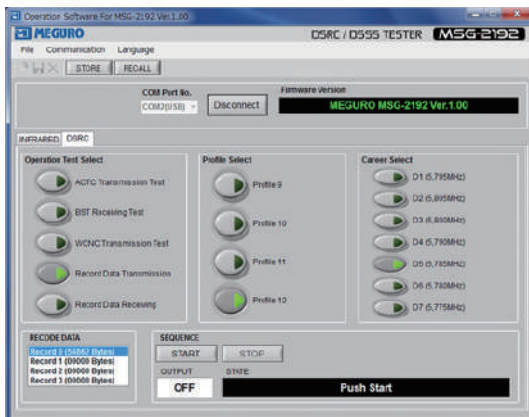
Operation Software For MSG-2192 Ver.1.00

MEGURO

DSRC / DSSS TESTER MSG-2192

File Communication Language

STORE RECALL

COM Port No.

COM2(USB)

Disconnect

Firmware Version

MEGURO MSG-2192 Ver.1.00

INFRARED DSRC

Operation Test Select

ACTC Transmission Test

BST Receiving Test

WCNC Transmission Test

Record Data Transmission

Record Data Receiving

Profile Select

Profile 9

Profile 10

Profile 11

Profile 12

Career Select

D1 (5,795MHz)

D2 (5,805MHz)

D3 (5,800MHz)

D4 (5,790MHz)

D5 (5,785MHz)

D6 (5,780MHz)

D7 (5,775MHz)

RECODE DATA

Record 0 (56862 Bytes)
Record 1 (00000 Bytes)
Record 2 (00000 Bytes)
Record 3 (00000 Bytes)

SEQUENCE

START STOP

OUTPUT STATE

OFF

Push Start